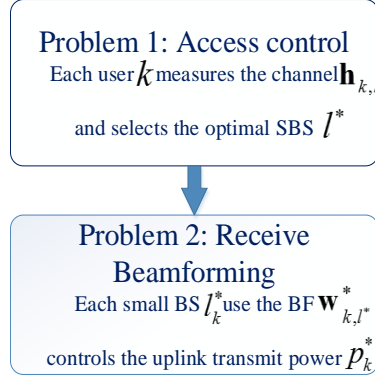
Problem 1: Access control

Each user $k$ measures the channel $\mathbf{h}_{k,}$ and selects the optimal SBS $l^*$

Problem 2: Receive Beamforming

Each small BS $l_k^*$ use the BF $\mathbf{w}_{k,l^*}^*$ controls the uplink transmit power $p_k^*$